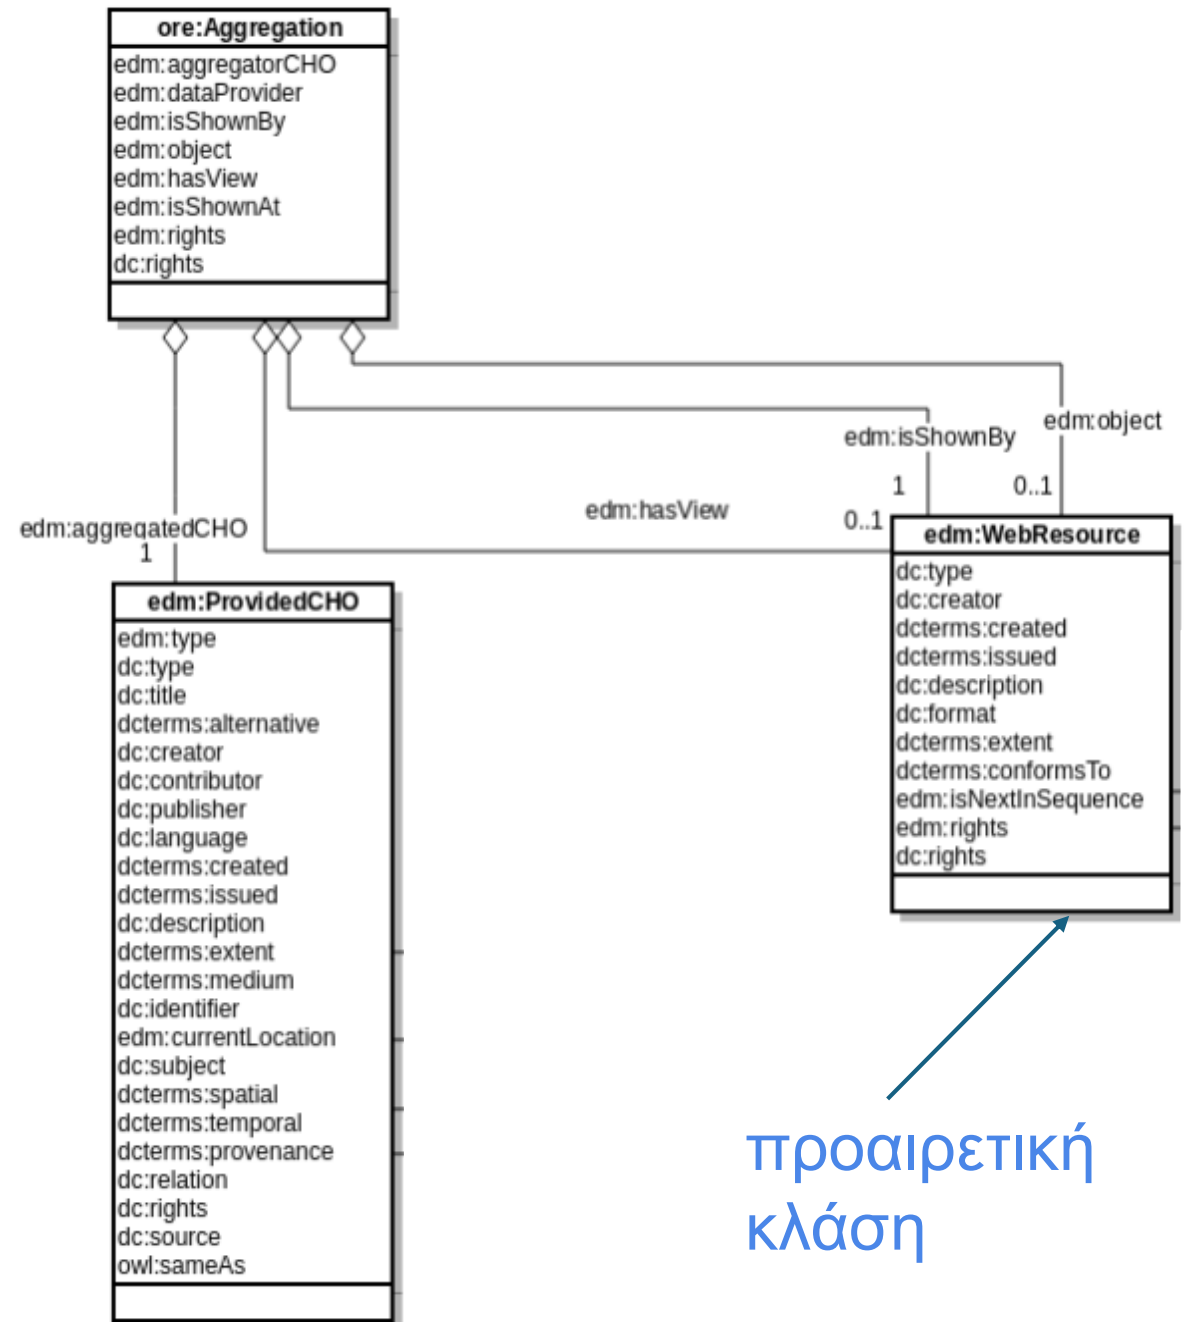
ore:Aggregation

edm:aggregatorCHO
edm:dataProvider
edm:isShownBy
edm:object
edm:hasView
edm:isShownAt
edm:rights
dc:rights

edm:isShownBy

edm:object

1

0..1

edm:hasView

0..1

edm:aggregatedCHO
1

edm:WebResource

dc:type
dc:creator
dcterms:created
dcterms:issued
dc:description
dc:format
dcterms:extent
dcterms:conformsTo
edm:isNextInSequence
edm:rights
dc:rights

edm:ProvidedCHO

edm:type
dc:type
dc:title
dcterms:alternative
dc:creator
dc:contributor
dc:publisher
dc:language
dcterms:created
dcterms:issued
dc:description
dcterms:extent
dcterms:medium
dc:identifier
edm:currentLocation
dc:subject
dcterms:spatial
dcterms:temporal
dcterms:provenance
dc:relation
dc:rights
dc:source
owl:sameAs

προαιρετική κλάση